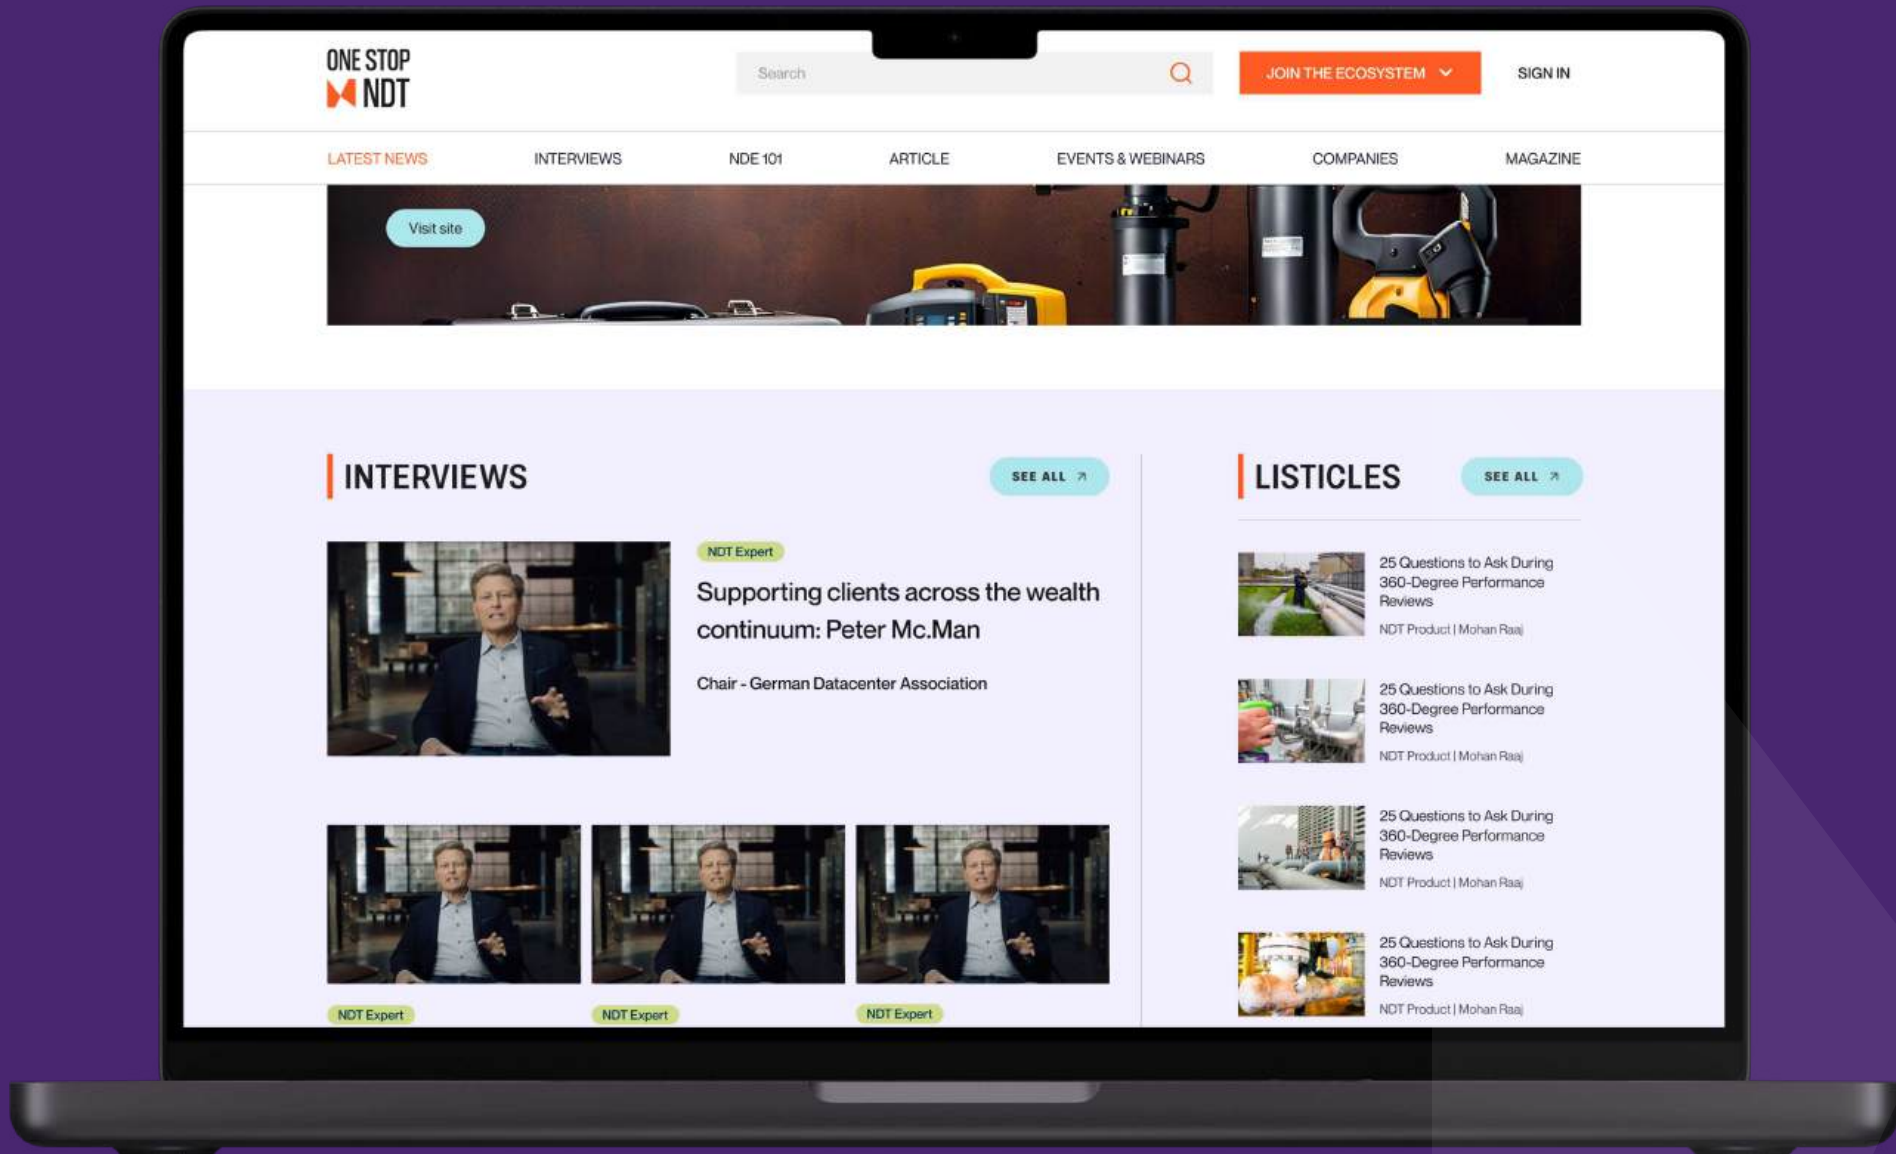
ONE STOP NDT

Search

JOIN THE ECOSYSTEM

SIGN IN

LATEST NEWS INTERVIEWS NDE 101 ARTICLE EVENTS & WEBINARS COMPANIES MAGAZINE

Visit site

INTERVIEWS

SEE ALL

NDT Expert

Supporting clients across the wealth continuum: Peter Mc.Man

Chair - German Datacenter Association

NDT Expert

NDT Expert

NDT Expert

LISTICLES

SEE ALL

25 Questions to Ask During 360-Degree Performance Reviews

NDT Product | Mohan Raaj

25 Questions to Ask During 360-Degree Performance Reviews

NDT Product | Mohan Raaj

25 Questions to Ask During 360-Degree Performance Reviews

NDT Product | Mohan Raaj

25 Questions to Ask During 360-Degree Performance Reviews

NDT Product | Mohan Raaj